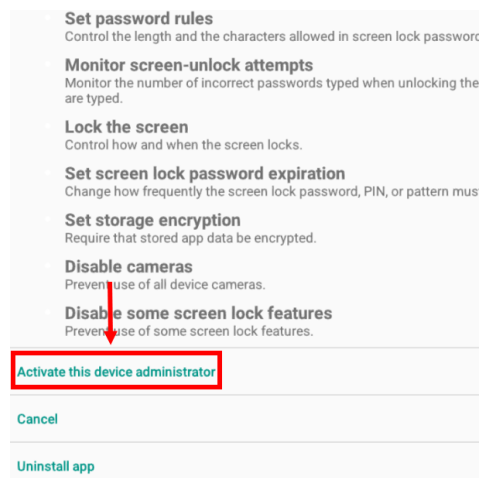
Set password rules
Control the length and the characters allowed in screen lock passwo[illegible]

Monitor screen-unlock attempts
Monitor the number of incorrect passwords typed when unlocking the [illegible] are typed.

Lock the screen
Control how and when the screen locks.

Set screen lock password expiration
Change how frequently the screen lock password, PIN, or pattern mus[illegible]

Set storage encryption
Require that stored app data be encrypted.

Disable cameras
Prevent use of all device cameras.

Disable some screen lock features
Prevent use of some screen lock features.

Activate this device administrator

Cancel

Uninstall app